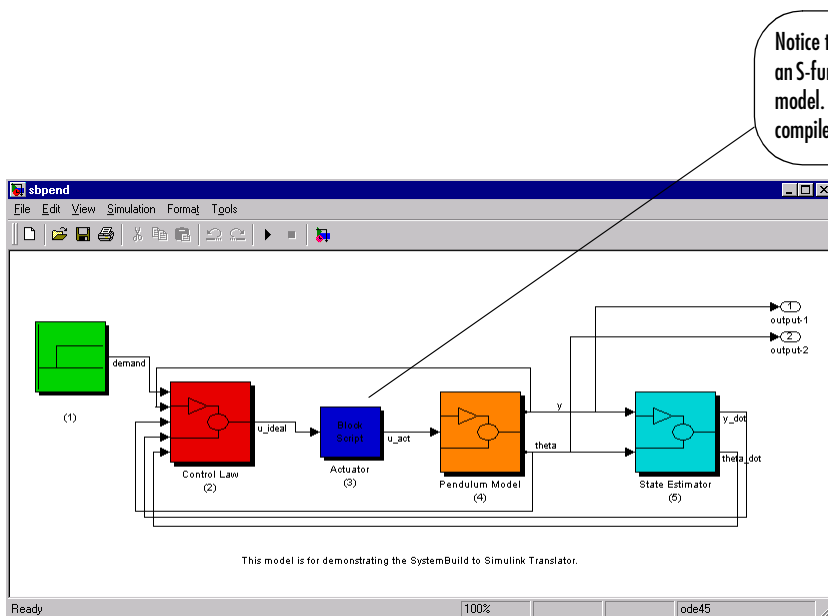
Notice t
an S-fu
model.
compile

sbpend

File Edit View Simulation Format Tools

demand

(1)

u_ideal

Control Law
(2)

Block
Script

u_act

Actuator
(3)

y

theta

Pendulum Model
(4)

1
output-1

2
output-2

y_dot

theta_dot

State Estimator
(5)

This model is for demonstrating the SystemBuild to Simulink Translator.

Ready

100%

ode45